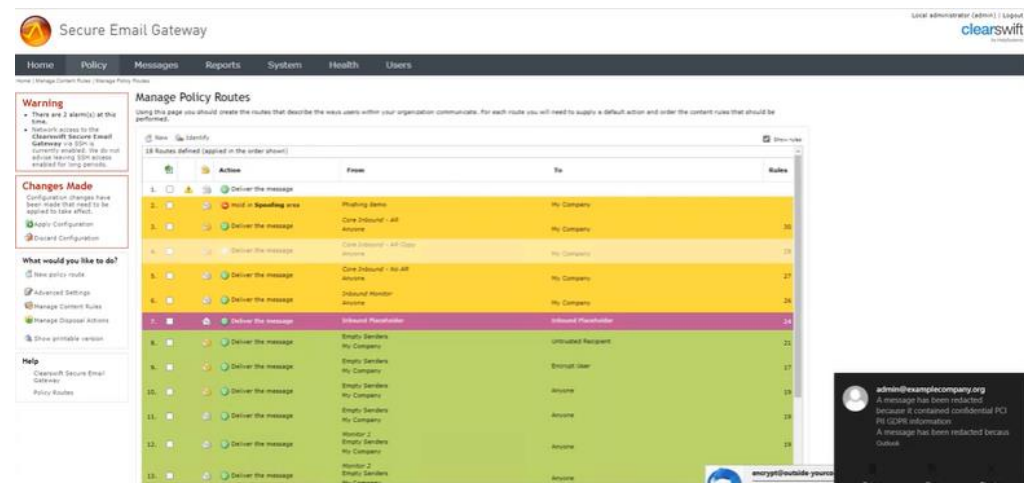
Secure Email Gateway

Local administrator (admin) | Logout
clearswift

Home Policy Messages Reports System Health Users

Home | Manage Content Rules | Manage Policy Routes

Warning
- There are 2 alarm(s) at this time.
- Network access to the Clearswift Secure Email Gateway via SSH is currently enabled. We do not advise leaving SSH access enabled for long periods.

Changes Made
Configuration changes have been made that need to be applied to take effect.
Apply Configuration
Discard Configuration

What would you like to do?
New policy route
Advanced Settings
Manage Content Rules
Manage Disposal Actions
Show printable version

Help
Clearswift Secure Email Gateway
Policy Routes

Manage Policy Routes
Using this page you should create the routes that describe the ways users within your organization communicate. For each route you will need to supply a default action and order the content rules that should be performed.

New Identify
Show rules
18 Routes defined (applied in the order shown)

| | Action | From | To | Rules |
|---|---|---|---|---|
| 1. | Deliver the message | | | |
| 2. | Hold in Spoofing area | Phishing items | My Company | |
| 3. | Deliver the message | Core Inbound - All Anyone | My Company | 30 |
| 4. | Deliver the message | Core Inbound - All Copy Anyone | My Company | 29 |
| 5. | Deliver the message | Core Inbound - No Alt Anyone | My Company | 27 |
| 6. | Deliver the message | Inbound Monitor Anyone | My Company | 26 |
| 7. | Deliver the message | Inbound Placeholder | Inbound Placeholder | 24 |
| 8. | Deliver the message | Empty Senders My Company | Untrusted Recipient | 21 |
| 9. | Deliver the message | Empty Senders My Company | Encrypt User | 17 |
| 10. | Deliver the message | Empty Senders My Company | Anyone | 19 |
| 11. | Deliver the message | Empty Senders My Company | Anyone | 19 |
| 12. | Deliver the message | Monitor 2 Empty Senders My Company | Anyone | 19 |
| 13. | Deliver the message | Monitor 2 Empty Senders My Company | Anyone | |

admin@examplecompany.org
A message has been redacted because it contained confidential PCI PII GDPR information
A message has been redacted becaus
Outlook

encrypt@outside-yourco